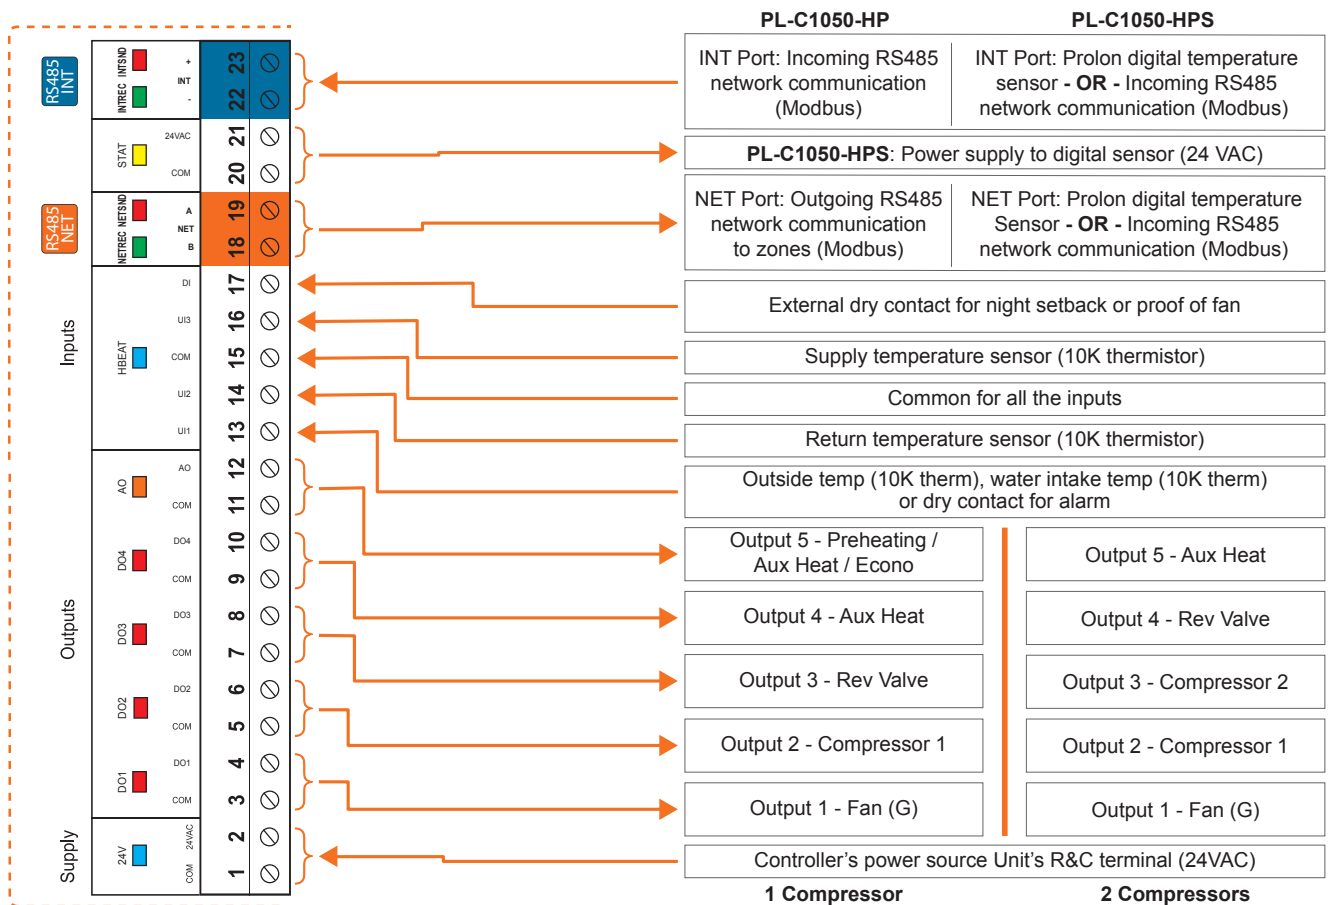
RS485 INT
INTSND
INTREC
+
INT
-
23
22
STAT
24VAC
COM
21
20
RS485 NET
NETSND
NETREC
A
NET
B
19
18
Inputs
HBEAT
DI
UI3
COM
UI2
UI1
17
16
15
14
13
Outputs
AO
AO
COM
12
11
DO4
DO4
COM
10
9
DO3
DO3
COM
8
7
DO2
DO2
COM
6
5
DO1
DO1
COM
4
3
Supply
24V
24VAC
COM
2
1

PL-C1050-HP
PL-C1050-HPS

| INT Port: Incoming RS485 network communication (Modbus) | INT Port: Prolon digital temperature sensor **- OR -** Incoming RS485 network communication (Modbus) |
|---|---|

**PL-C1050-HPS**: Power supply to digital sensor (24 VAC)

| NET Port: Outgoing RS485 network communication to zones (Modbus) | NET Port: Prolon digital temperature Sensor **- OR -** Incoming RS485 network communication (Modbus) |
|---|---|

External dry contact for night setback or proof of fan

Supply temperature sensor (10K thermistor)

Common for all the inputs

Return temperature sensor (10K thermistor)

Outside temp (10K therm), water intake temp (10K therm) or dry contact for alarm

| Output 5 - Preheating / Aux Heat / Econo | Output 5 - Aux Heat |
|---|---|
| Output 4 - Aux Heat | Output 4 - Rev Valve |
| Output 3 - Rev Valve | Output 3 - Compressor 2 |
| Output 2 - Compressor 1 | Output 2 - Compressor 1 |
| Output 1 - Fan (G) | Output 1 - Fan (G) |

Controller’s power source Unit’s R&C terminal (24VAC)

1 Compressor
2 Compressors